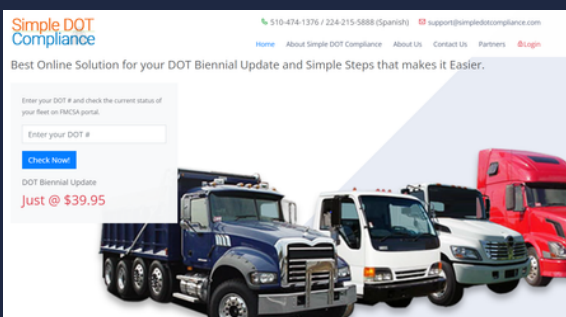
Simple DOT Compliance

510-474-1376 / 224-215-5888 (Spanish)   support@simpledotcompliance.com

Home   About Simple DOT Compliance   About Us   Contact Us   Partners   Login

Best Online Solution for your DOT Biennial Update and Simple Steps that makes it Easier.

Enter your DOT # and check the current status of your fleet on FMCSA portal.

Enter your DOT #

Check Now!

DOT Biennial Update

Just @ $39.95